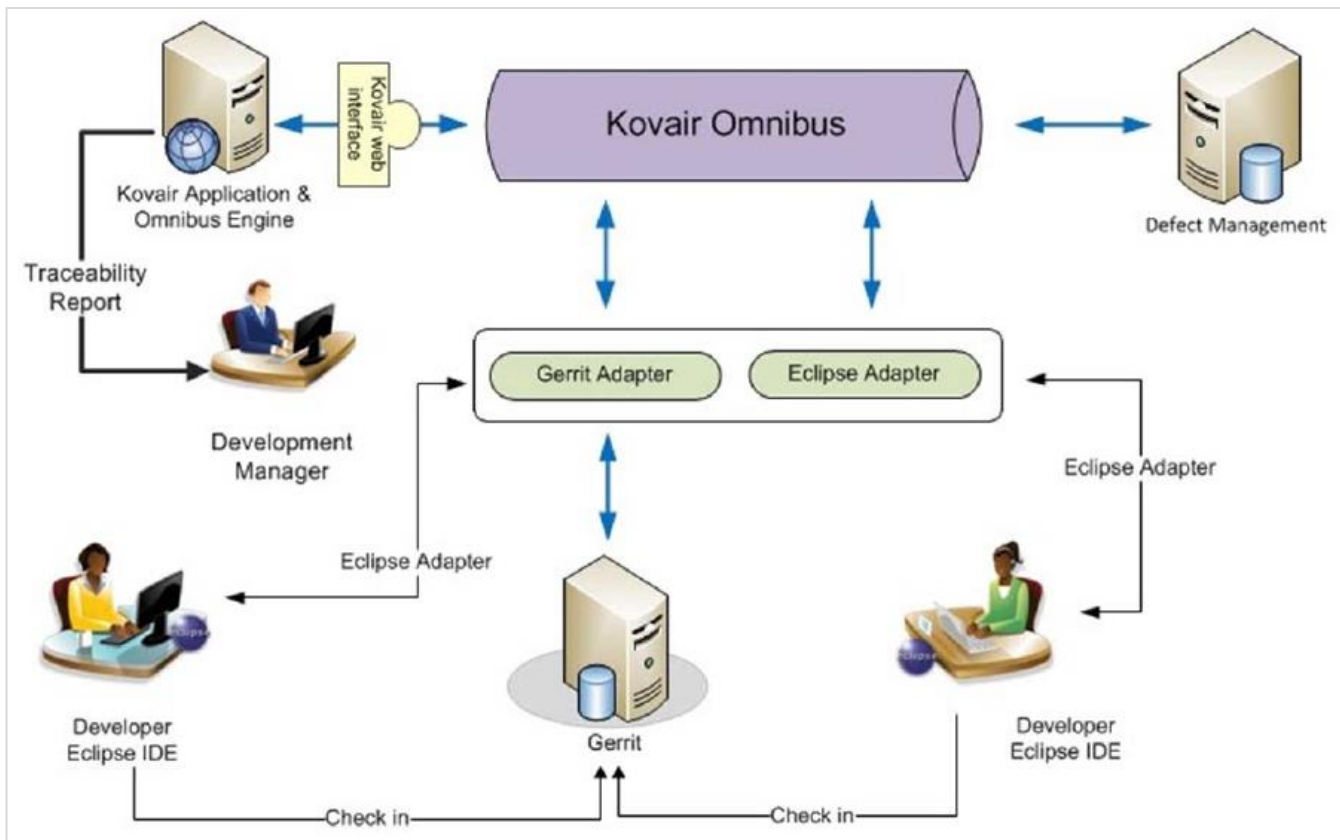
Kovair web interface

Kovair Omnibus

Kovair Application & Omnibus Engine

Defect Management

Traceability Report

Development Manager

Gerrit Adapter

Eclipse Adapter

Eclipse Adapter

Eclipse Adapter

eclipse

eclipse

Developer Eclipse IDE

Gerrit

Developer Eclipse IDE

Check in

Check in